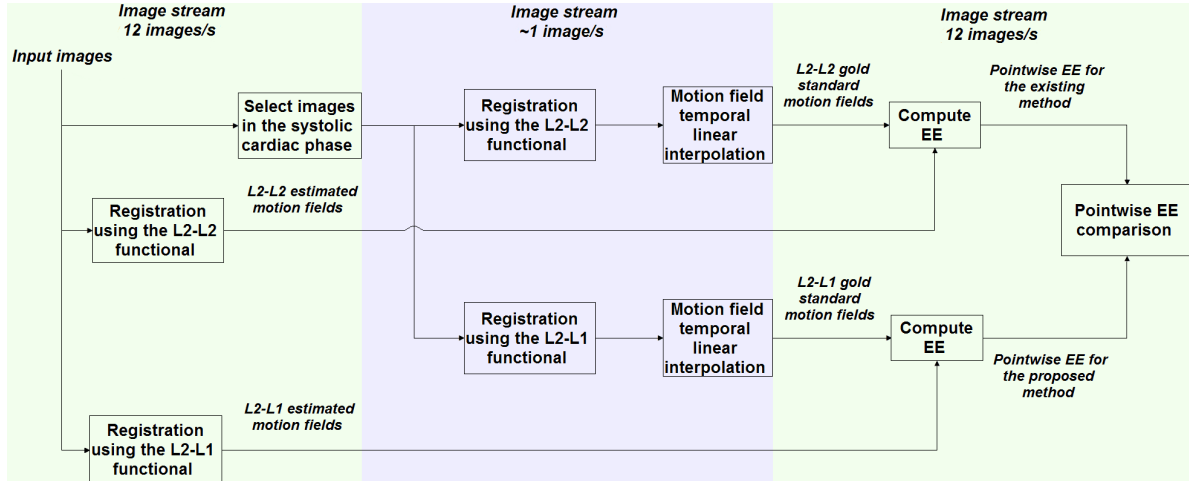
Image stream
12 images/s

Image stream
~1 image/s

Image stream
12 images/s

Input images

Select images in the systolic cardiac phase

Registration using the L2-L2 functional

Motion field temporal linear interpolation

L2-L2 gold standard motion fields

Compute EE

Pointwise EE for the existing method

Registration using the L2-L2 functional

L2-L2 estimated motion fields

Pointwise EE comparison

Registration using the L2-L1 functional

Motion field temporal linear interpolation

L2-L1 gold standard motion fields

Compute EE

Pointwise EE for the proposed method

Registration using the L2-L1 functional

L2-L1 estimated motion fields